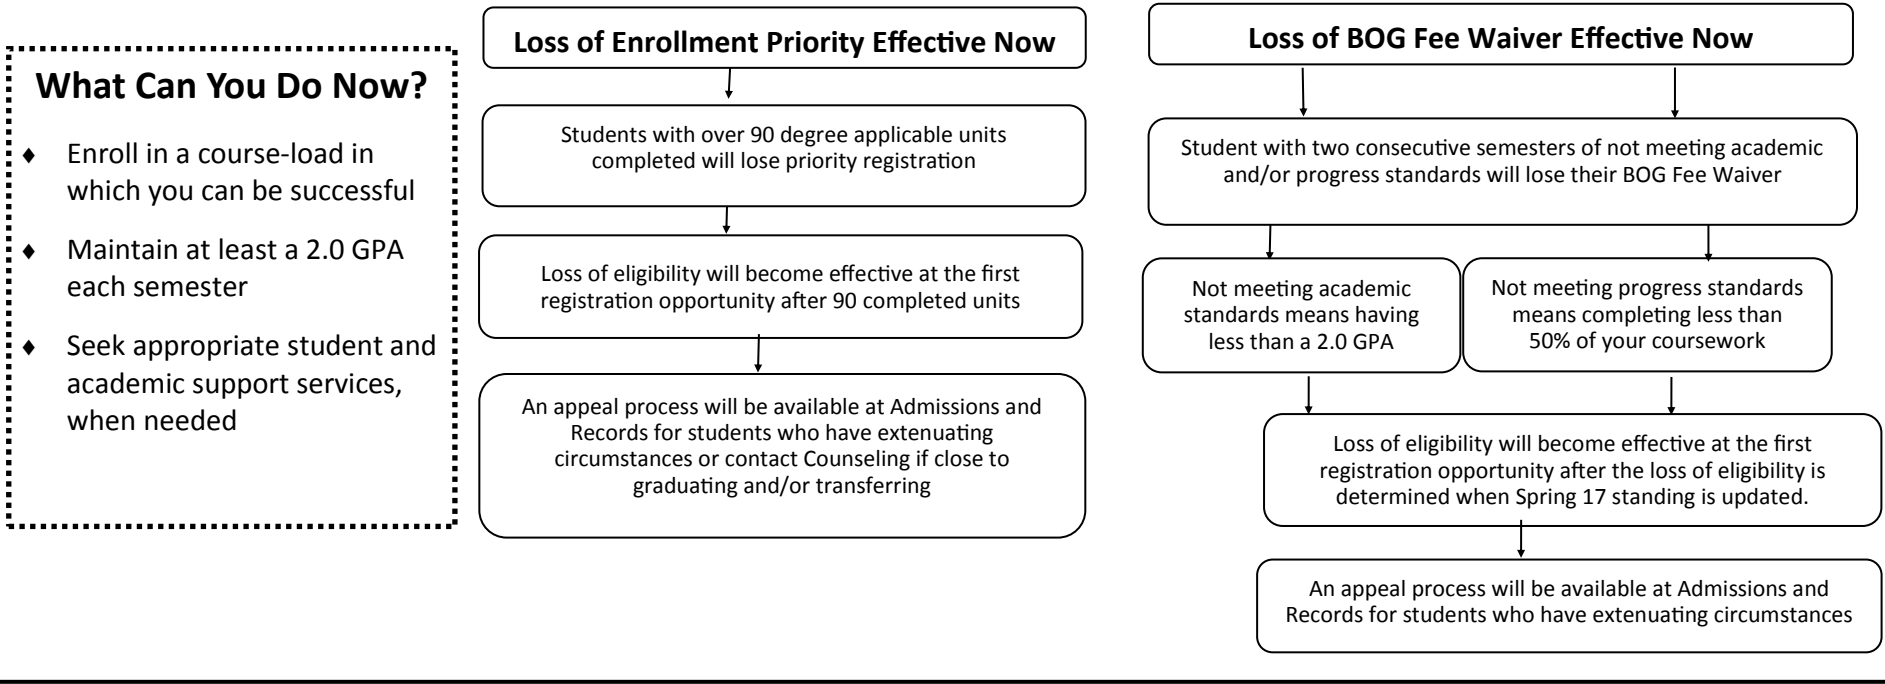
What Can You Do Now?

♦ Enroll in a course-load in which you can be successful

♦ Maintain at least a 2.0 GPA each semester

♦ Seek appropriate student and academic support services, when needed

Loss of Enrollment Priority Effective Now

Students with over 90 degree applicable units completed will lose priority registration

Loss of eligibility will become effective at the first registration opportunity after 90 completed units

An appeal process will be available at Admissions and Records for students who have extenuating circumstances or contact Counseling if close to graduating and/or transferring

Loss of BOG Fee Waiver Effective Now

Student with two consecutive semesters of not meeting academic and/or progress standards will lose their BOG Fee Waiver

Not meeting academic standards means having less than a 2.0 GPA

Not meeting progress standards means completing less than 50% of your coursework

Loss of eligibility will become effective at the first registration opportunity after the loss of eligibility is determined when Spring 17 standing is updated.

An appeal process will be available at Admissions and Records for students who have extenuating circumstances